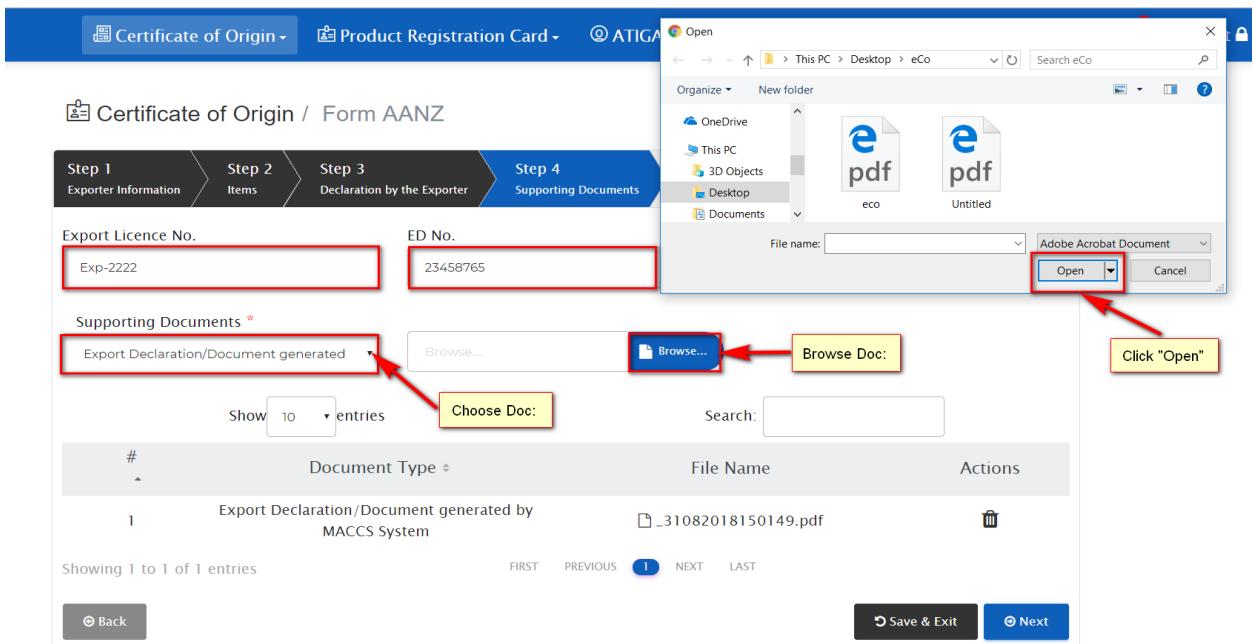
Certificate of Origin ▾ Product Registration Card ▾ ATIGA

Certificate of Origin / Form AANZ

Step 1 Exporter Information
Step 2 Items
Step 3 Declaration by the Exporter
Step 4 Supporting Documents

Export Licence No.
Exp-2222

ED No.
23458765

Supporting Documents *
Export Declaration/Document generated

Browse...
Browse...

Browse Doc:

Choose Doc:

Show 10 entries

Search:

| # | Document Type | File Name | Actions |
|---|---|---|---|
| 1 | Export Declaration/Document generated by MACCS System | _31082018150149.pdf | |

Showing 1 to 1 of 1 entries

FIRST PREVIOUS 1 NEXT LAST

Back

Save & Exit

Next

Open

This PC > Desktop > eCo

Search eCo

Organize ▾ New folder

OneDrive
This PC
3D Objects
Desktop
Documents

pdf
eco

pdf
Untitled

File name:
Adobe Acrobat Document

Open
Cancel

Click "Open"